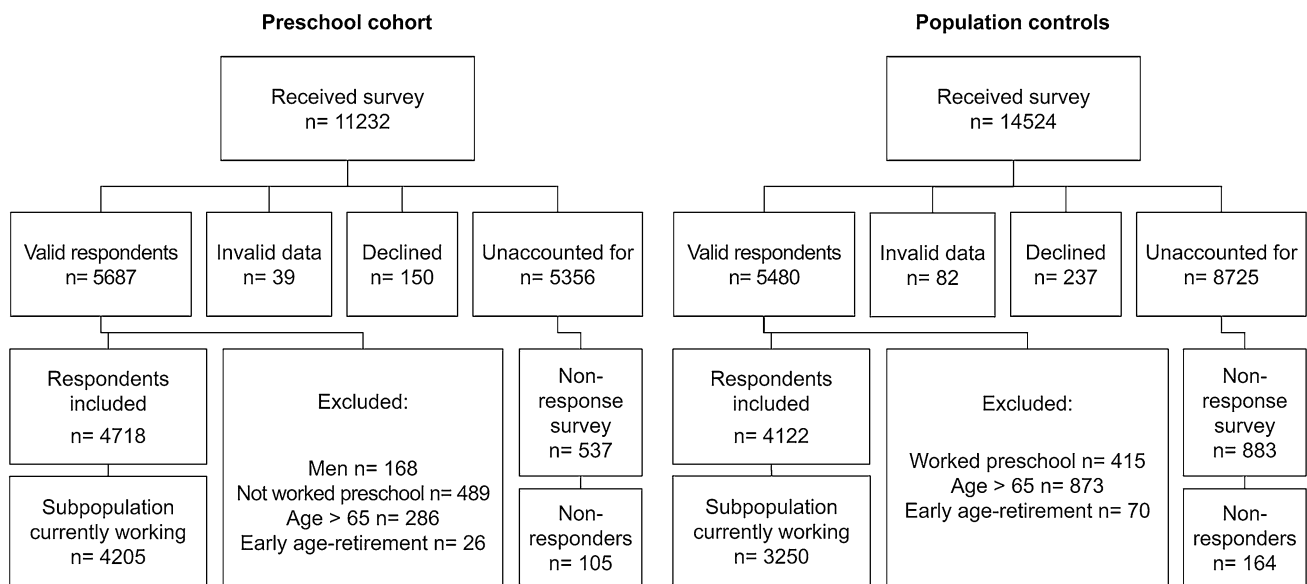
Preschool cohort

Received survey
n= 11232

Valid respondents
n= 5687

Invalid data
n= 39

Declined
n= 150

Unaccounted for
n= 5356

Respondents included
n= 4718

Excluded:

Men n= 168
Not worked preschool n= 489
Age > 65 n= 286
Early age-retirement n= 26

Non-response survey
n= 537

Subpopulation currently working
n= 4205

Non-responders
n= 105

Population controls

Received survey
n= 14524

Valid respondents
n= 5480

Invalid data
n= 82

Declined
n= 237

Unaccounted for
n= 8725

Respondents included
n= 4122

Excluded:

Worked preschool n= 415
Age > 65 n= 873
Early age-retirement n= 70

Non-response survey
n= 883

Subpopulation currently working
n= 3250

Non-responders
n= 164